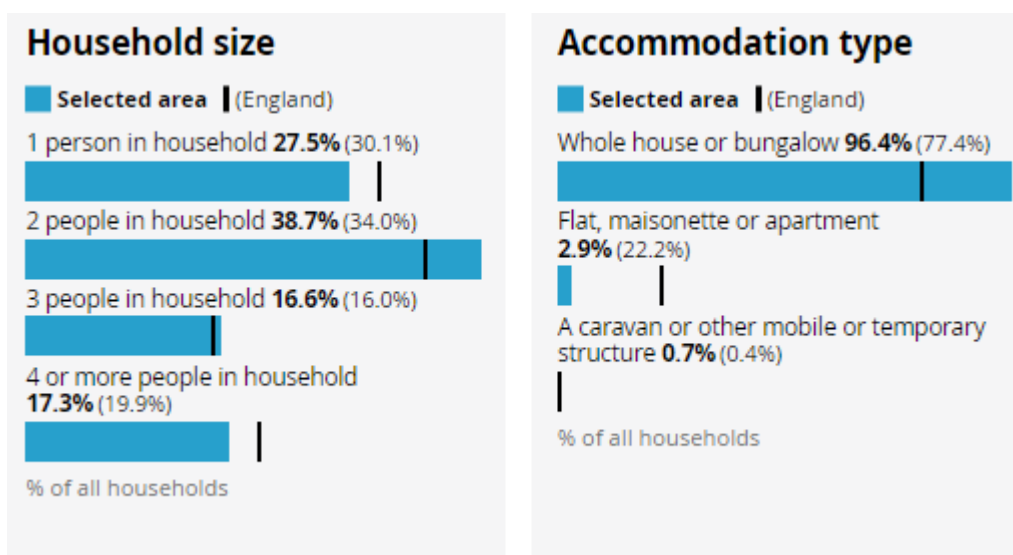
Household size

Selected area (England)

1 person in household **27.5%** (30.1%)

2 people in household **38.7%** (34.0%)

3 people in household **16.6%** (16.0%)

4 or more people in household **17.3%** (19.9%)

% of all households

Accommodation type

Selected area (England)

Whole house or bungalow **96.4%** (77.4%)

Flat, maisonette or apartment **2.9%** (22.2%)

A caravan or other mobile or temporary structure **0.7%** (0.4%)

% of all households